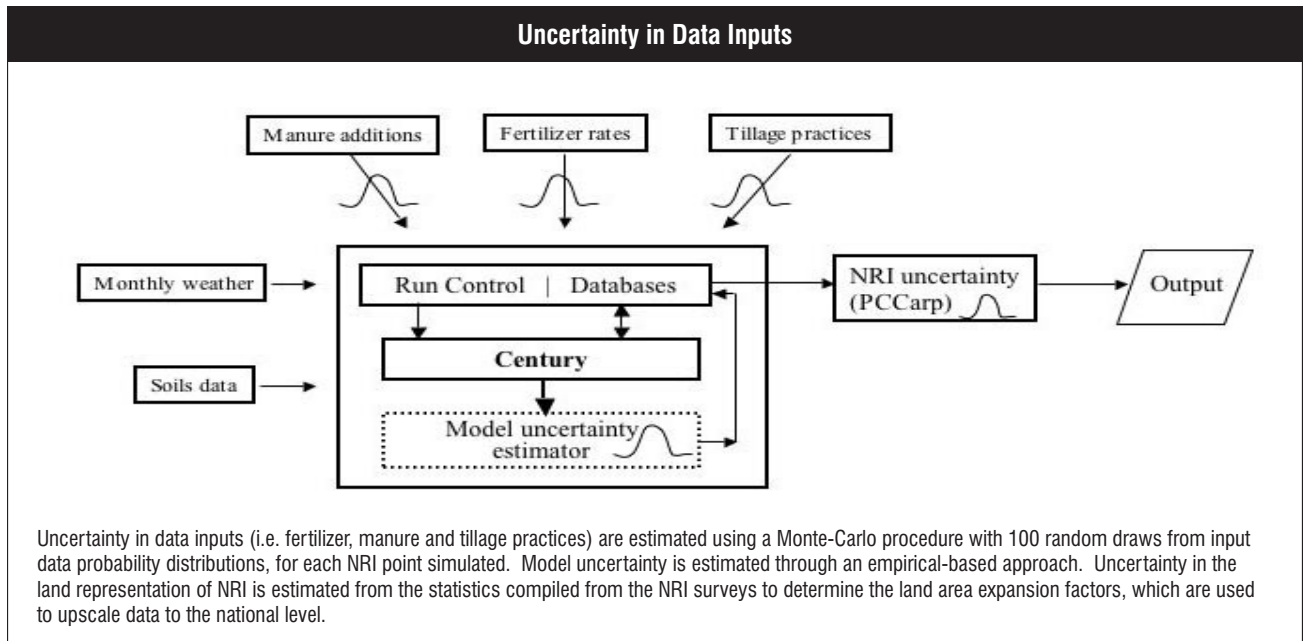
Uncertainty in Data Inputs

Manure additions

Fertilizer rates

Tillage practices

Monthly weather

Run Control | Databases

NRI uncertainty (PCCarp)

Output

Century

Soils data

Model uncertainty estimator

Uncertainty in data inputs (i.e. fertilizer, manure and tillage practices) are estimated using a Monte-Carlo procedure with 100 random draws from input data probability distributions, for each NRI point simulated. Model uncertainty is estimated through an empirical-based approach. Uncertainty in the land representation of NRI is estimated from the statistics compiled from the NRI surveys to determine the land area expansion factors, which are used to upscale data to the national level.